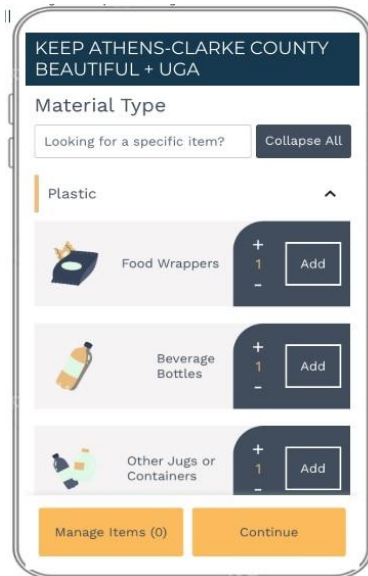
KEEP ATHENS-CLARKE COUNTY BEAUTIFUL + UGA

Material Type

Looking for a specific item?

Collapse All

Plastic

Food Wrappers

+
1
-

Add

Beverage Bottles

+
1
-

Add

Other Jugs or Containers

+
1
-

Add

Manage Items (0)

Continue